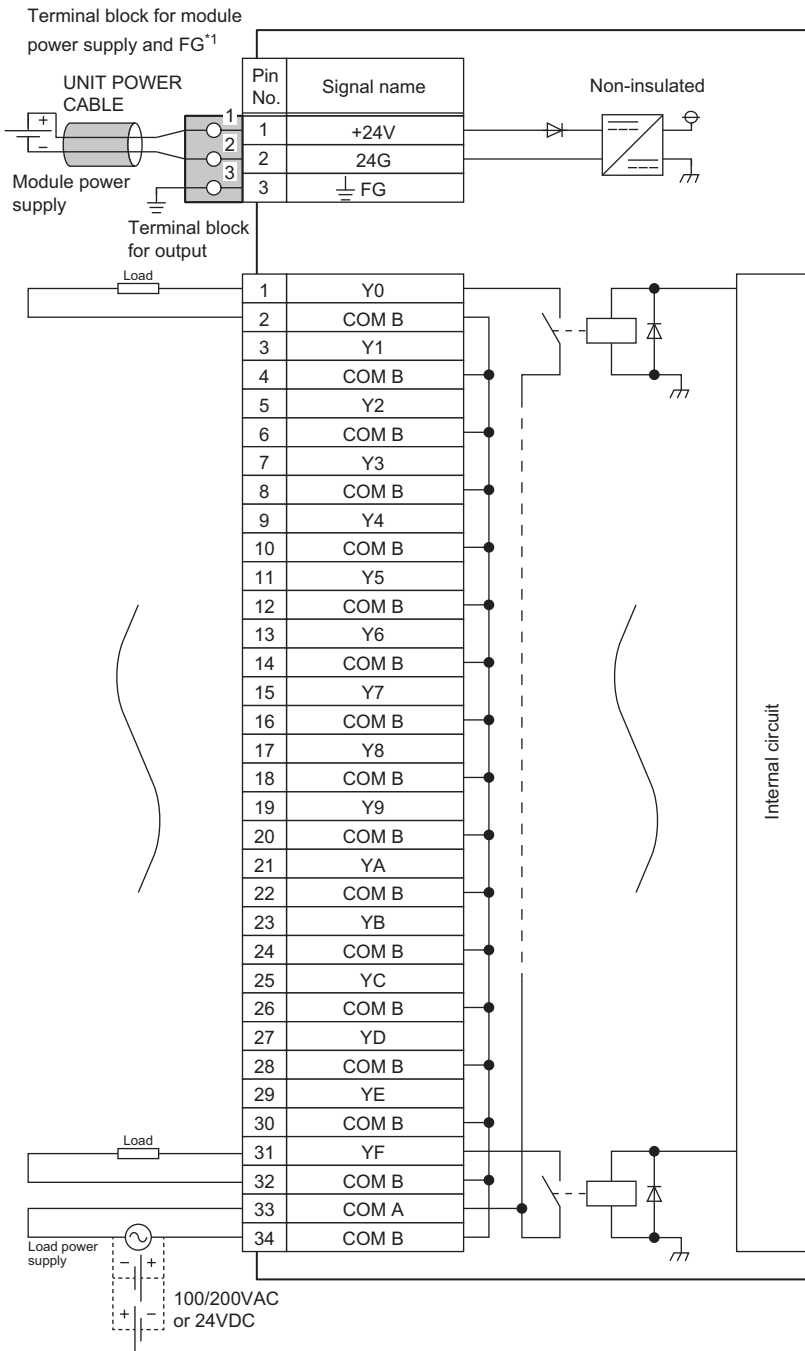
Terminal block for module power supply and FG$^{*1}$

UNIT POWER CABLE

Module power supply

| Pin No. | Signal name |
|---|---|
| 1 | +24V |
| 2 | 24G |
| 3 | FG |

Non-insulated

1
2
3

Terminal block for output

Load

| | |
|---|---|
| 1 | Y0 |
| 2 | COM B |
| 3 | Y1 |
| 4 | COM B |
| 5 | Y2 |
| 6 | COM B |
| 7 | Y3 |
| 8 | COM B |
| 9 | Y4 |
| 10 | COM B |
| 11 | Y5 |
| 12 | COM B |
| 13 | Y6 |
| 14 | COM B |
| 15 | Y7 |
| 16 | COM B |
| 17 | Y8 |
| 18 | COM B |
| 19 | Y9 |
| 20 | COM B |
| 21 | YA |
| 22 | COM B |
| 23 | YB |
| 24 | COM B |
| 25 | YC |
| 26 | COM B |
| 27 | YD |
| 28 | COM B |
| 29 | YE |
| 30 | COM B |
| 31 | YF |
| 32 | COM B |
| 33 | COM A |
| 34 | COM B |

Internal circuit

Load

Load power supply

100/200VAC or 24VDC